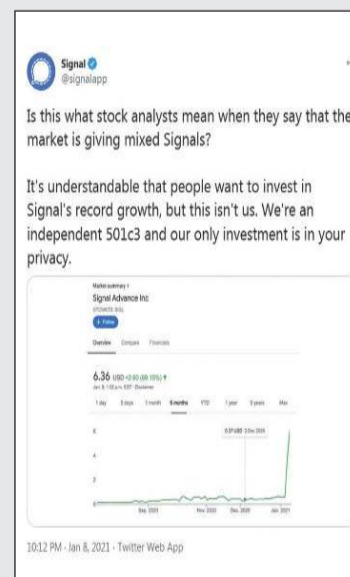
Signal
@signalapp

Is this what stock analysts mean when they say that the market is giving mixed Signals?

It's understandable that people want to invest in Signal's record growth, but this isn't us. We're an independent 501c3 and our only investment is in your privacy.

Market summary >
Signal Advance Inc
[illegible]
+ Follow
Overview Compare Financials
6.36 USD +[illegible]
Jan 8, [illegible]
1 day 5 days 1 month 6 months YTD 1 year 5 years Max
6
4
2
0.57 USD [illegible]
Sep 2020 Nov 2020 Dec 2020 Jan 2021

10:12 PM · Jan 8, 2021 · Twitter Web App